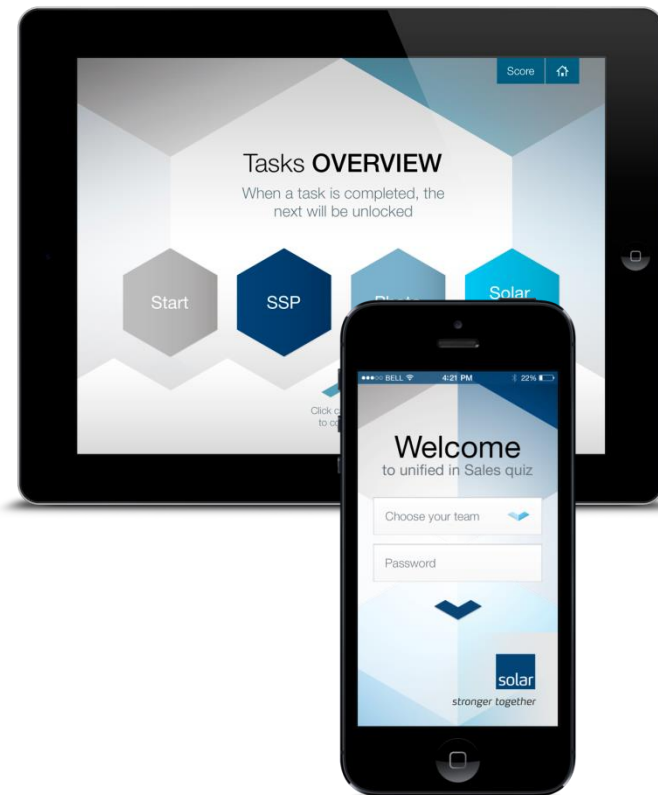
Score

Tasks **OVERVIEW**

When a task is completed, the next will be unlocked

Start

SSP

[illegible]

Solar

Click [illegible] to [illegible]

●●●○○ BELL 4:21 PM 22%

Welcome

to unified in Sales quiz

Choose your team

Password

solar

stronger together